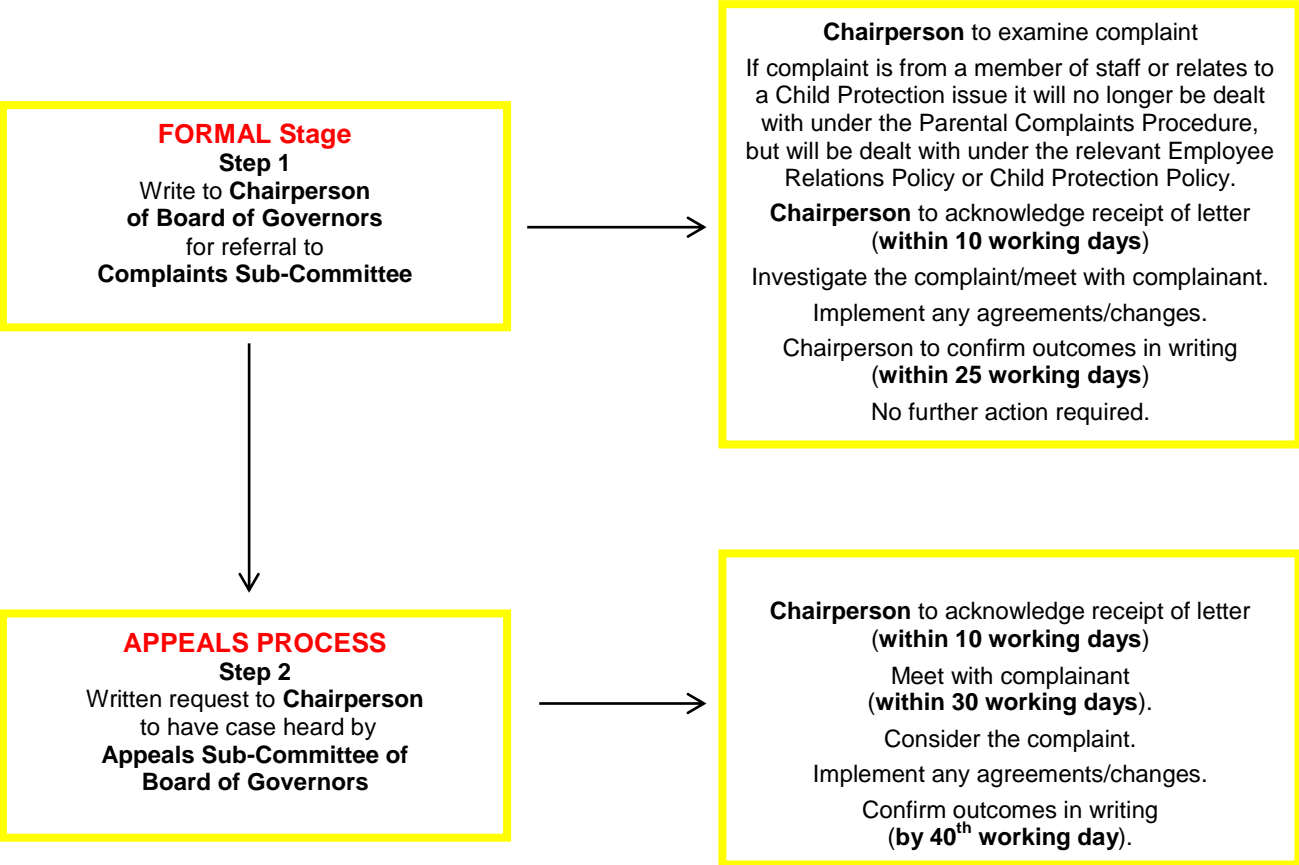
FORMAL Stage
Step 1
Write to Chairperson of Board of Governors for referral to Complaints Sub-Committee

Chairperson to examine complaint

If complaint is from a member of staff or relates to a Child Protection issue it will no longer be dealt with under the Parental Complaints Procedure, but will be dealt with under the relevant Employee Relations Policy or Child Protection Policy.

Chairperson to acknowledge receipt of letter (within 10 working days)

Investigate the complaint/meet with complainant.

Implement any agreements/changes.

Chairperson to confirm outcomes in writing (within 25 working days)

No further action required.

APPEALS PROCESS
Step 2
Written request to Chairperson to have case heard by Appeals Sub-Committee of Board of Governors

Chairperson to acknowledge receipt of letter (within 10 working days)

Meet with complainant (within 30 working days).

Consider the complaint.

Implement any agreements/changes.

Confirm outcomes in writing (by 40$^{th}$ working day).